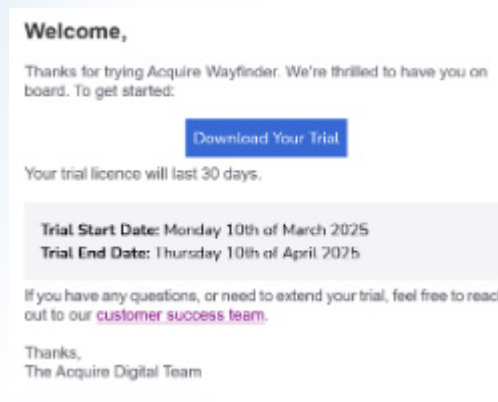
Welcome,

Thanks for trying Acquire Wayfinder. We're thrilled to have you on board. To get started:

Download Your Trial

Your trial licence will last 30 days.

**Trial Start Date:** Monday 10th of March 2025
**Trial End Date:** Thursday 10th of April 2025

If you have any questions, or need to extend your trial, feel free to reach out to our customer success team.

Thanks,
The Acquire Digital Team